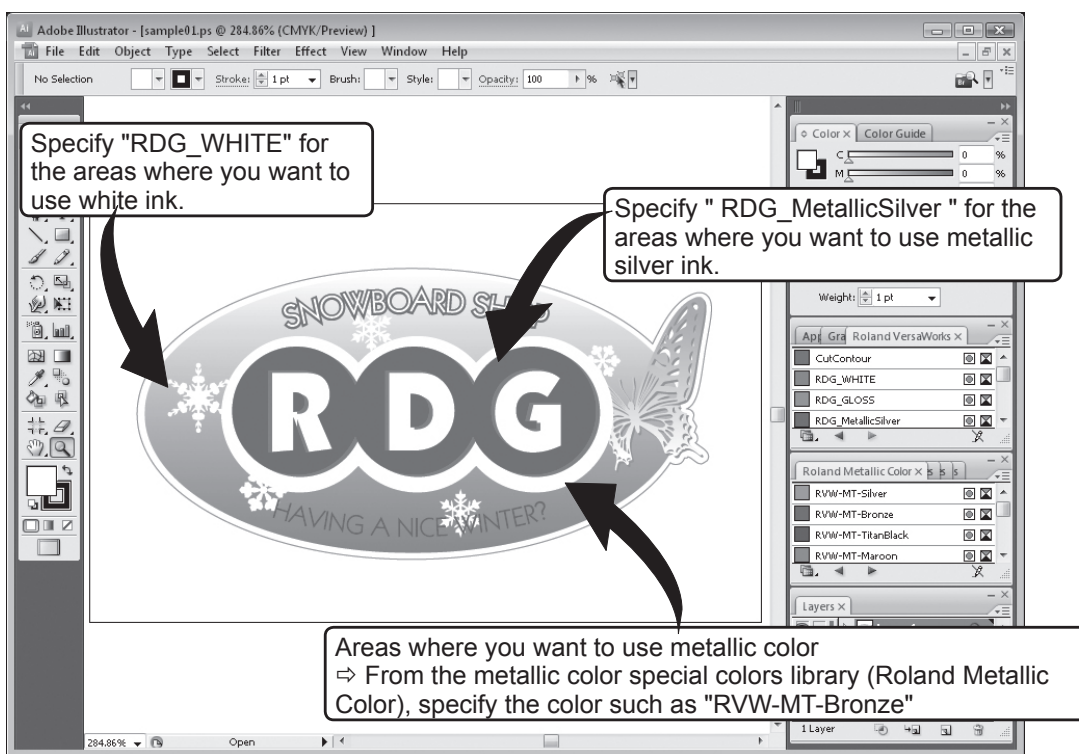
Adobe Illustrator - [sample01.ps @ 284.86% (CMYK/Preview)]

File Edit Object Type Select Filter Effect View Window Help

No Selection Stroke: 1 pt Brush: Style: Opacity: 100 %

Specify "RDG_WHITE" for the areas where you want to use white ink.

Specify " RDG_MetallicSilver " for the areas where you want to use metallic silver ink.

Color × Color Guide

C 0 %

M 0 %

Weight: 1 pt

Apı Gra Roland VersaWorks ×

CutContour

RDG_WHITE

RDG_GLOSS

RDG_MetallicSilver

Roland Metallic Color ×

RVW-MT-Silver

RVW-MT-Bronze

RVW-MT-TitanBlack

RVW-MT-Maroon

Layers ×

SNOWBOARD SHOP

RDG

HAVING A NICE WINTER?

Areas where you want to use metallic color
⇨ From the metallic color special colors library (Roland Metallic Color), specify the color such as "RVW-MT-Bronze"

284.86% Open

1 Layer